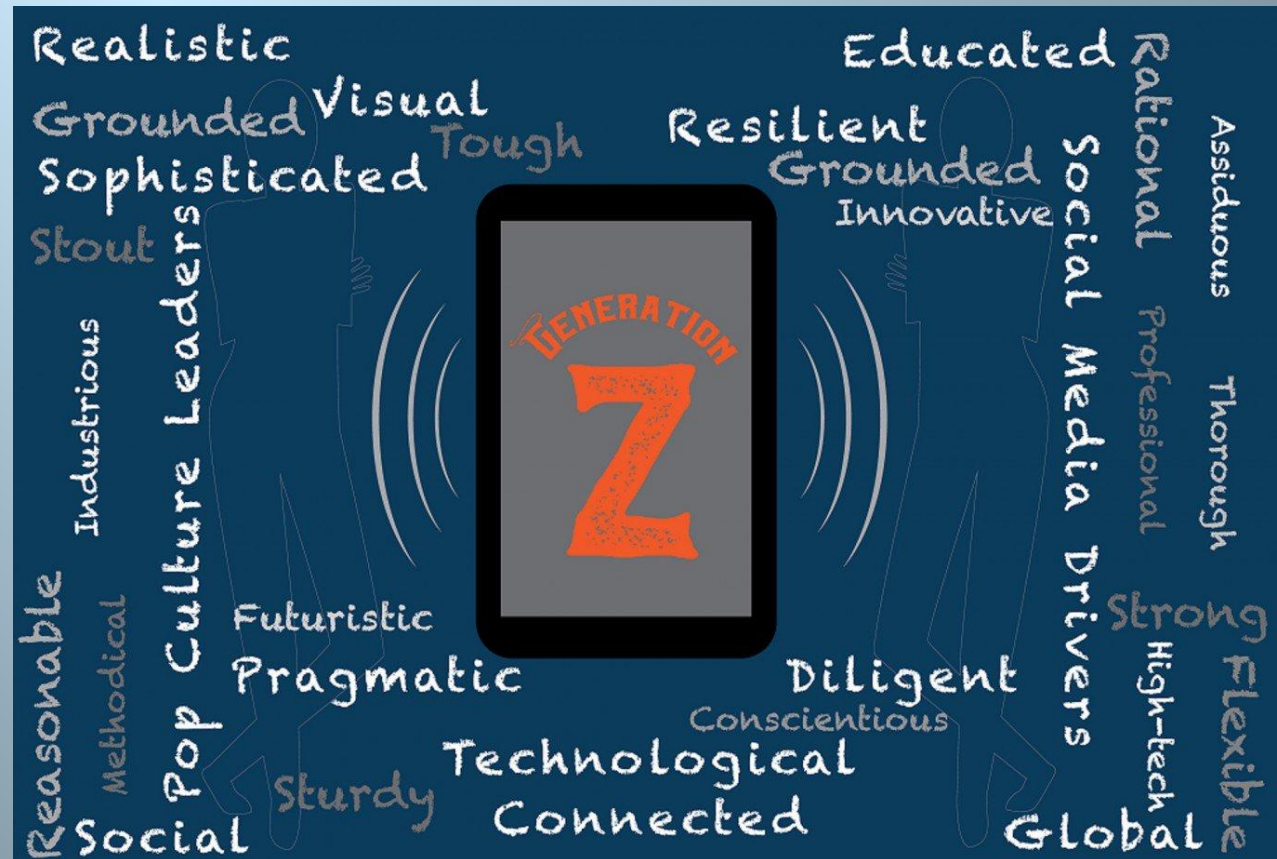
Realistic
Grounded Visual
Tough
Sophisticated
Stout
Educated
Resilient
Grounded
Innovative
Rational
Assiduous
Social Media Drivers
Professional
Thorough
Pop Culture Leaders
Industrious
Reasonable
Methodical
GENERATION
Z
Futuristic
Pragmatic
Diligent
Conscientious
Technological
Sturdy
Connected
Social
Strong
High-tech
Flexible
Global